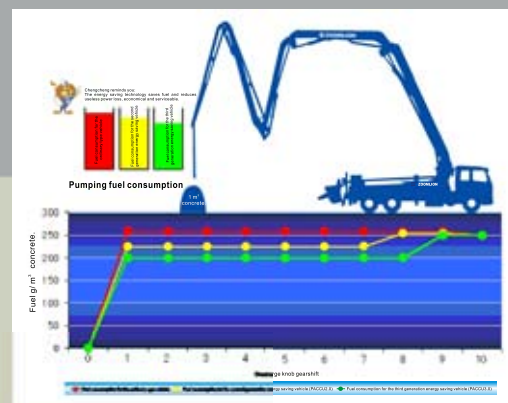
Changcheng reminds you:
The energy saving technology saves fuel and reduces useless power loss, economical and serviceable.

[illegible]

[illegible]

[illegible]

Pumping fuel consumption

1 m³ concrete

ZOOMLION

ZOOMLION

300
250
200
150
100
50
0

Fuel g / m³ concrete.

0 1 2 3 4 5 6 7 8 9 10

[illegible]ge knob gearshift

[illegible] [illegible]ng saving vehicle (PACCU II) Fuel consumption for the third generation energy saving vehicle (PACCU II)